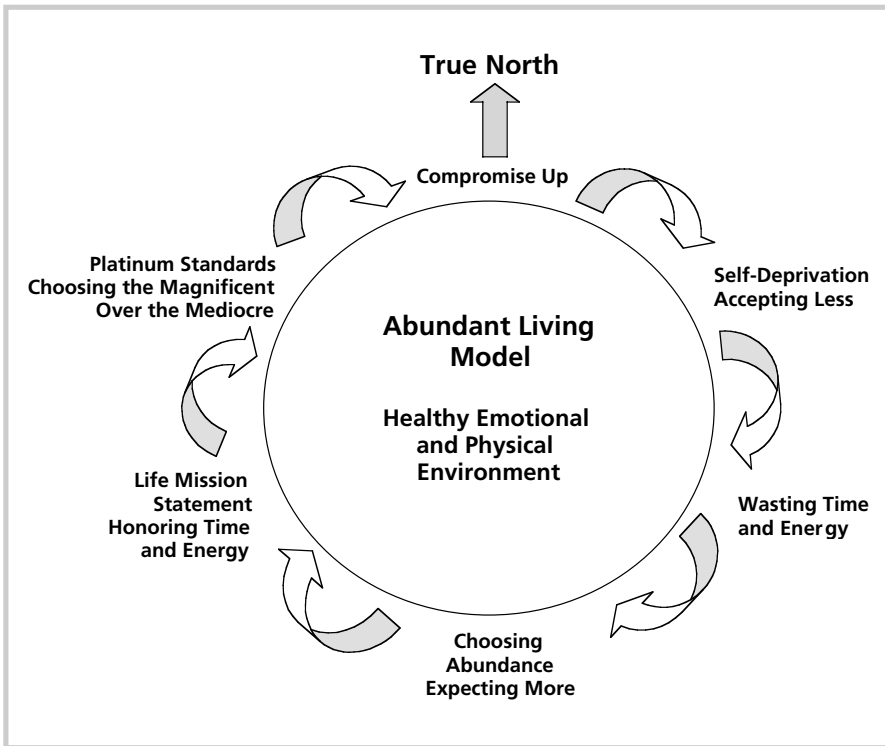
True North

Compromise Up

Self-Deprivation
Accepting Less

Wasting Time and Energy

Choosing Abundance
Expecting More

Life Mission Statement
Honoring Time and Energy

Platinum Standards
Choosing the Magnificent Over the Mediocre

Abundant Living Model

Healthy Emotional and Physical Environment